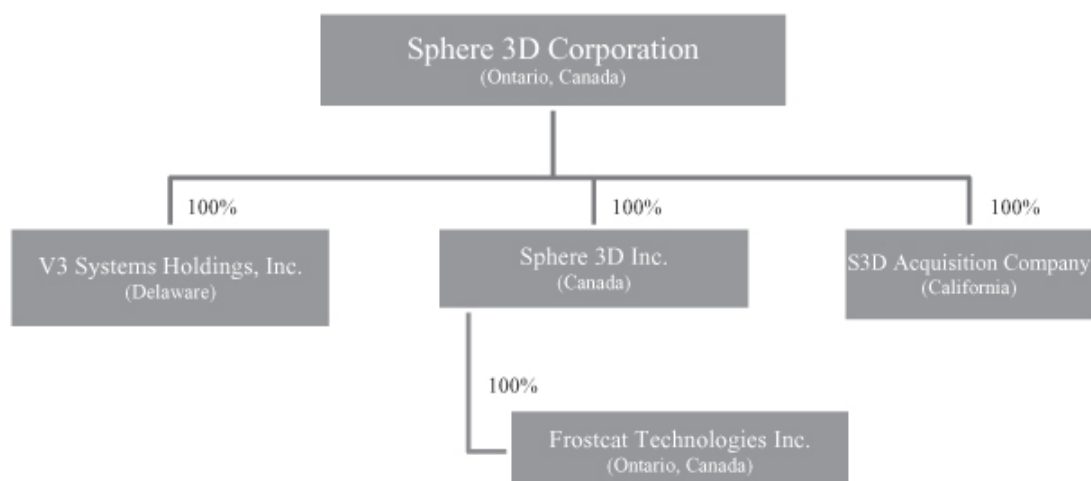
Sphere 3D Corporation
(Ontario, Canada)

100%

V3 Systems Holdings, Inc.
(Delaware)

100%

Sphere 3D Inc.
(Canada)

100%

S3D Acquisition Company
(California)

100%

Frostcat Technologies Inc.
(Ontario, Canada)